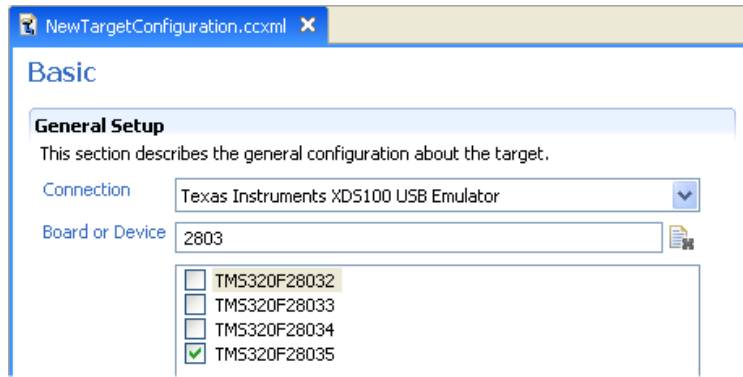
NewTargetConfiguration.ccxml ✕

Basic

General Setup

This section describes the general configuration about the target.

Connection Texas Instruments XDS100 USB Emulator

Board or Device 2803

TMS320F28032
TMS320F28033
TMS320F28034
TMS320F28035